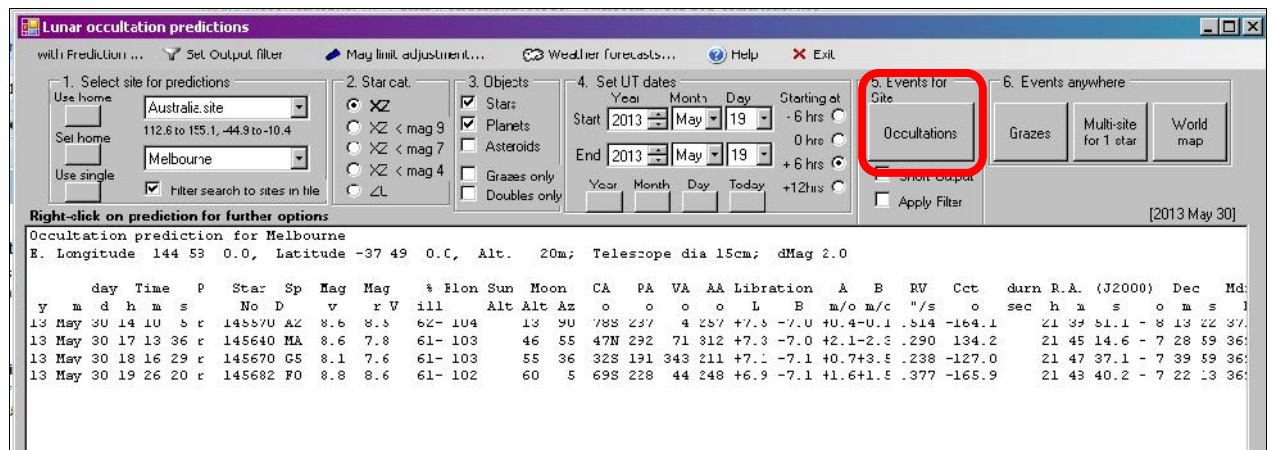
Lunar occultation predictions

with Prediction ... Set Output filter May limit adjustment... Weather forecasts... Help Exit

1. Select site for predictions
Use home
Australia.site
112.6 to 155.1, -44.9 to -10.4
Set home
Melbourne
Use single
Filter search to sites in file

2. Star cat.
XZ
XZ < mag 9
XZ < mag 7
XZ < mag 4
ZL

3. Objects
Stars
Planets
Asteroids
Grazes only
Doubles only

4. Set UT dates
Year Month Day
Start 2013 May 19
End 2013 May 19
Starting at
- 6 hrs
0 hrs
+ 6 hrs
+12hrs
Year Month Day Today

5. Events for Site
Occultations
Short Output
Apply Filter

6. Events anywhere
Grazes
Multi-site for 1 star
World map

Right-click on prediction for further options
[2013 May 30]

Occultation prediction for Melbourne
E. Longitude 144 58 0.0, Latitude -37 49 0.0, Alt. 20m; Telescope dia 15cm; dMag 2.0

| day Time | P | Star No | Sp D | Mag v | Mag r V | % ill | Elon | Sun Alt | Moon Alt Az | CA o | PA o | VA o | AA o | Libration L B | A m/o | B m/o | RV "/s | Cct o | durn sec | R.A. (J2000) h m s | Dec o m s |
|---|---|---|---|---|---|---|---|---|---|---|---|---|---|---|---|---|---|---|---|---|---|
| 13 May 30 14 10 5 | r | 145570 | AZ | 8.6 | 8.3 | 62- | 104 | | 13 90 | 78S | 237 | 4 | 257 | +7.3 -7.0 | +0.4 | -0.1 | .514 | -164.1 | | 21 39 51.1 | - 8 13 22 37 |
| 13 May 30 17 13 36 | r | 145640 | MA | 8.6 | 7.8 | 61- | 103 | | 46 55 | 47N | 292 | 71 | 312 | +7.3 -7.0 | +2.1 | -2.3 | .290 | 134.2 | | 21 45 14.6 | - 7 28 59 36 |
| 13 May 30 18 16 29 | r | 145670 | G5 | 8.1 | 7.6 | 61- | 103 | | 55 36 | 32S | 191 | 343 | 211 | +7.1 -7.1 | +0.7 | +3.5 | .238 | -127.0 | | 21 47 37.1 | - 7 39 59 36 |
| 13 May 30 19 26 20 | r | 145682 | F0 | 8.8 | 8.6 | 61- | 102 | | 60 5 | 69S | 228 | 44 | 248 | +6.9 -7.1 | +1.6 | +1.5 | .377 | -165.9 | | 21 43 40.2 | - 7 22 13 36 |